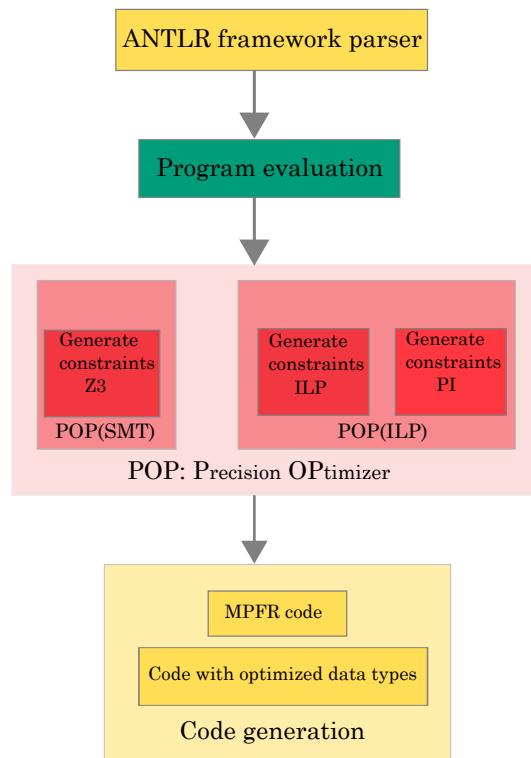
ANTLR framework parser

Program evaluation

Generate constraints Z3

POP(SMT)

Generate constraints ILP

Generate constraints PI

POP(ILP)

POP: Precision OPtimizer

MPFR code

Code with optimized data types

Code generation